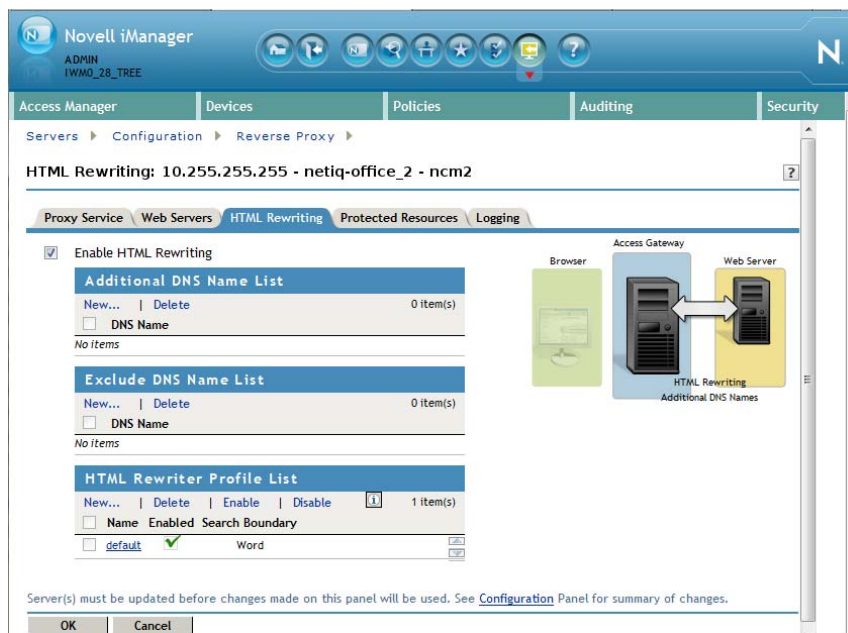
Novell iManager
ADMIN
IWM0_28_TREE

N

Access Manager | Devices | Policies | Auditing | Security

Servers ▸ Configuration ▸ Reverse Proxy ▸

HTML Rewriting: 10.255.255.255 - netiq-office_2 - ncm2

?

Proxy Service | Web Servers | HTML Rewriting | Protected Resources | Logging

Enable HTML Rewriting

Additional DNS Name List
New... | Delete 0 item(s)
DNS Name
No items

Exclude DNS Name List
New... | Delete 0 item(s)
DNS Name
No items

HTML Rewriter Profile List
New... | Delete | Enable | Disable 1 item(s)

| Name | Enabled | Search Boundary |
|---|---|---|
| default | ✓ | Word |

Browser
Access Gateway
Web Server
HTML Rewriting
Additional DNS Names

Server(s) must be updated before changes made on this panel will be used. See Configuration Panel for summary of changes.

OK Cancel